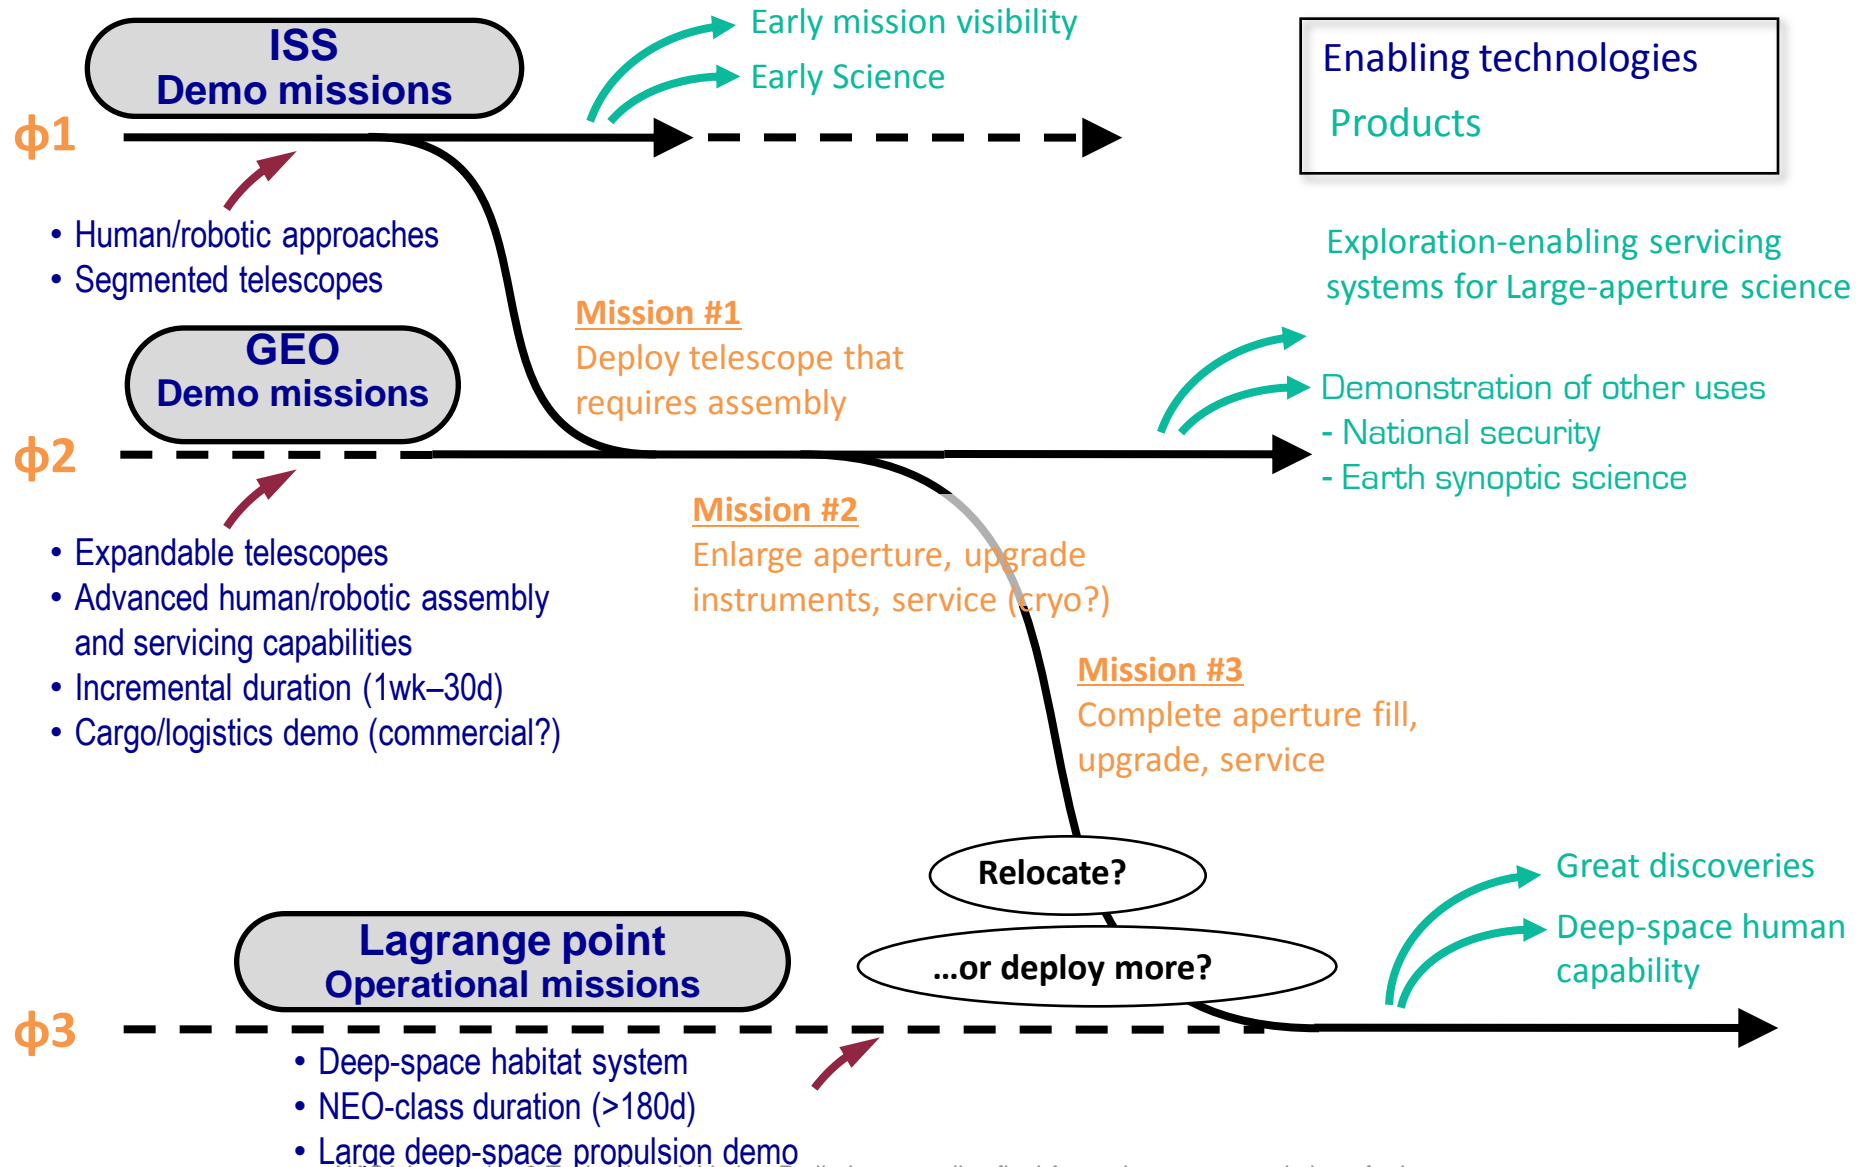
ISS
Demo missions

Early mission visibility
Early Science

Enabling technologies
Products

ϕ1

• Human/robotic approaches
• Segmented telescopes

Exploration-enabling servicing systems for Large-aperture science

Mission #1
Deploy telescope that requires assembly

GEO
Demo missions

Demonstration of other uses
- National security
- Earth synoptic science

ϕ2

Mission #2
Enlarge aperture, upgrade instruments, service (cryo?)

• Expandable telescopes
• Advanced human/robotic assembly and servicing capabilities
• Incremental duration (1wk–30d)
• Cargo/logistics demo (commercial?)

Mission #3
Complete aperture fill, upgrade, service

Relocate?

...or deploy more?

Great discoveries
Deep-space human capability

Lagrange point
Operational missions

ϕ3

• Deep-space habitat system
• NEO-class duration (>180d)
• Large deep-space propulsion demo